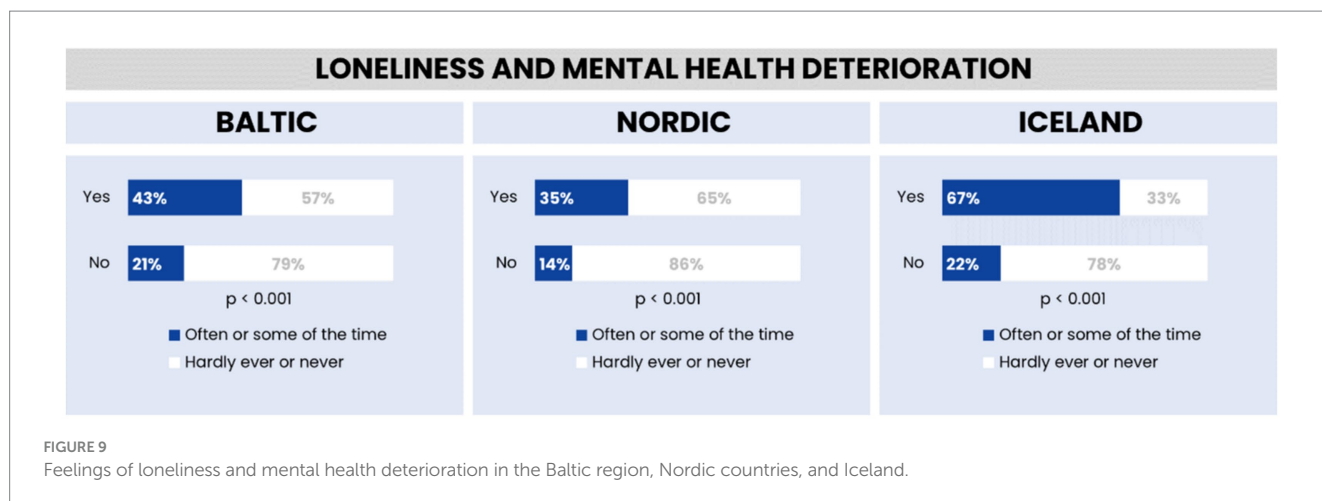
LONELINESS AND MENTAL HEALTH DETERIORATION

BALTIC

Yes 43% 57%

No 21% 79%

p < 0.001

Often or some of the time

Hardly ever or never

NORDIC

Yes 35% 65%

No 14% 86%

p < 0.001

Often or some of the time

Hardly ever or never

ICELAND

Yes 67% 33%

No 22% 78%

p < 0.001

Often or some of the time

Hardly ever or never

FIGURE 9

Feelings of loneliness and mental health deterioration in the Baltic region, Nordic countries, and Iceland.